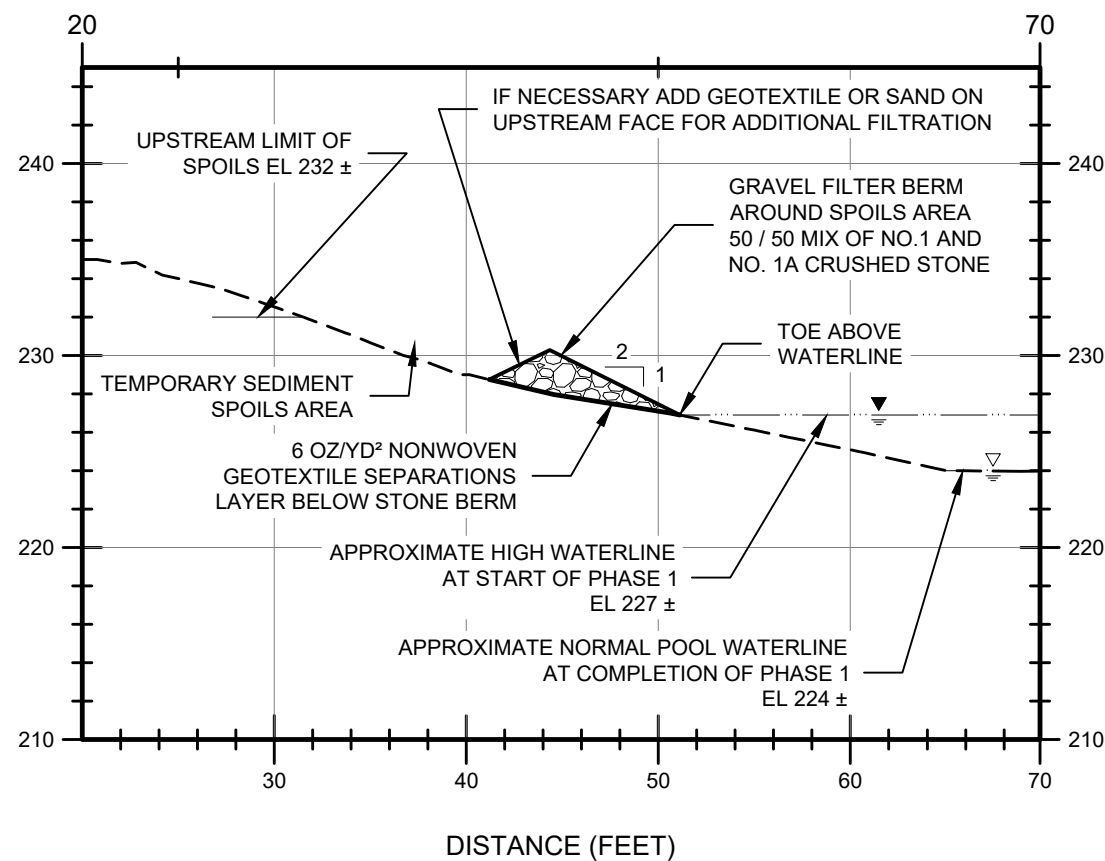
20

70

IF NECESSARY ADD GEOTEXTILE OR SAND ON UPSTREAM FACE FOR ADDITIONAL FILTRATION

UPSTREAM LIMIT OF SPOILS EL 232 ±

240

240

GRAVEL FILTER BERM AROUND SPOILS AREA 50 / 50 MIX OF NO.1 AND NO. 1A CRUSHED STONE

TOE ABOVE WATERLINE

230

2

1

230

TEMPORARY SEDIMENT SPOILS AREA

6 OZ/YD² NONWOVEN GEOTEXTILE SEPARATIONS LAYER BELOW STONE BERM

220

APPROXIMATE HIGH WATERLINE AT START OF PHASE 1 EL 227 ±

220

APPROXIMATE NORMAL POOL WATERLINE AT COMPLETION OF PHASE 1 EL 224 ±

210

210

30

40

50

60

70

DISTANCE (FEET)